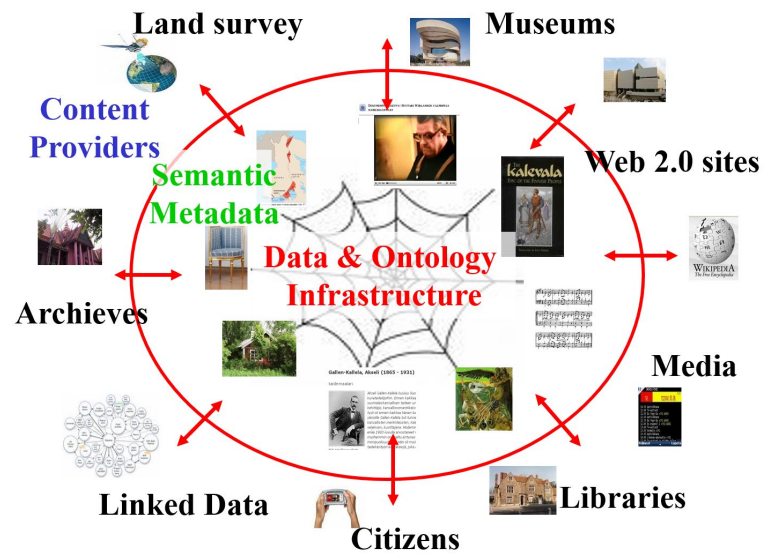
Land survey

Museums

Content Providers

Semantic Metadata

Web 2.0 sites

Data & Ontology Infrastructure

Kalevala

WIKIPEDIA
The Free Encyclopedia

Archieves

Media

Gallen-Kallela, Akseli (1865 - 1931)

Linked Data

Libraries

Citizens